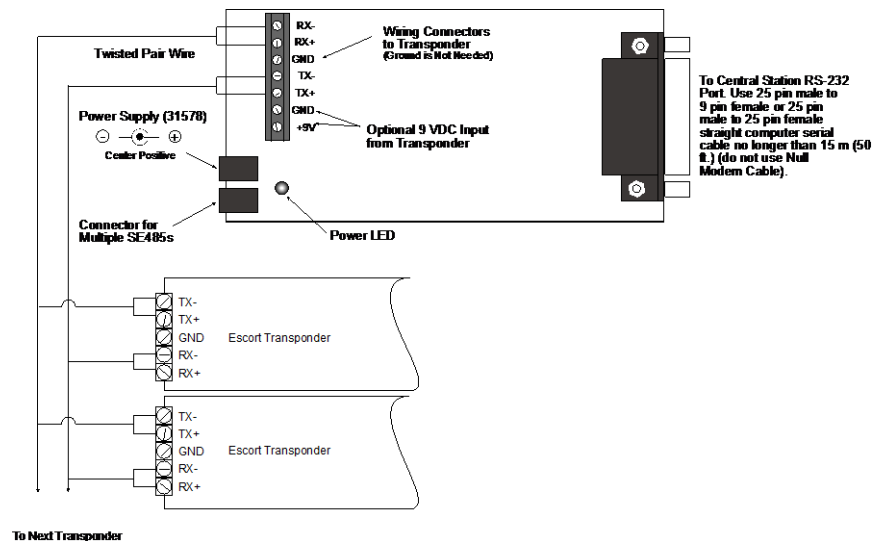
RX-
RX+
GND
TX-
TX+
GND
+9V

Wiring Connectors to Transponder
(Ground is Not Needed)

Twisted Pair Wire

Power Supply (31578)
Center Positive

Optional 9 VDC Input from Transponder

To Central Station RS-232 Port. Use 25 pin male to 9 pin female or 25 pin male to 25 pin female straight computer serial cable no longer than 15 m (50 ft.) (do not use Null Modem Cable).

Connector for Multiple SE485s

Power LED

TX-
TX+
GND
RX-
RX+
Escort Transponder

TX-
TX+
GND
RX-
RX+
Escort Transponder

To Next Transponder